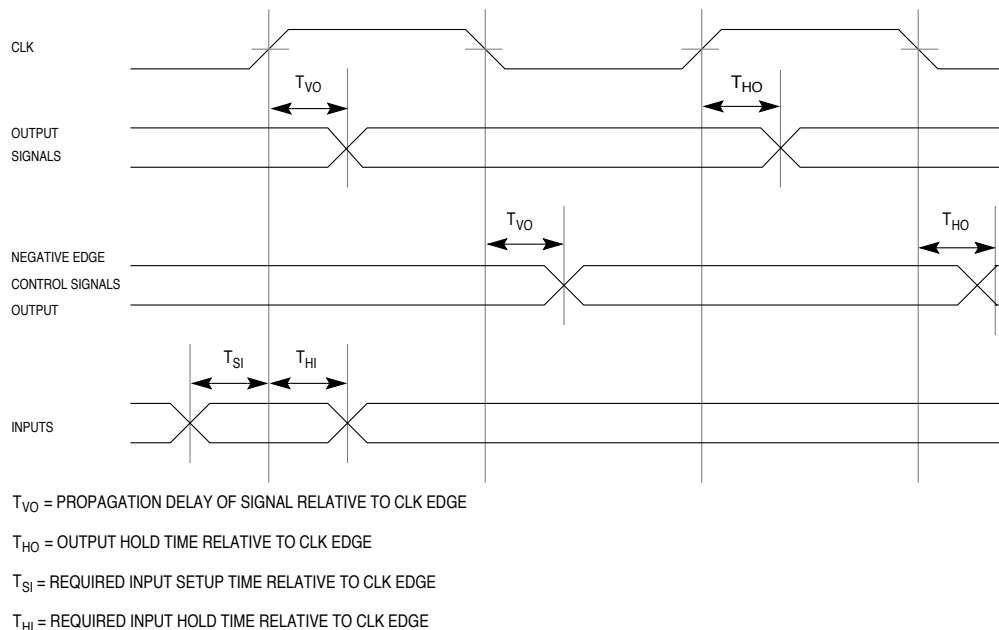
CLK

$T_{VO}$

$T_{HO}$

OUTPUT SIGNALS

$T_{VO}$

$T_{HO}$

NEGATIVE EDGE CONTROL SIGNALS OUTPUT

$T_{SI}$

$T_{HI}$

INPUTS

$T_{VO}$ = PROPAGATION DELAY OF SIGNAL RELATIVE TO CLK EDGE

$T_{HO}$ = OUTPUT HOLD TIME RELATIVE TO CLK EDGE

$T_{SI}$ = REQUIRED INPUT SETUP TIME RELATIVE TO CLK EDGE

$T_{HI}$ = REQUIRED INPUT HOLD TIME RELATIVE TO CLK EDGE